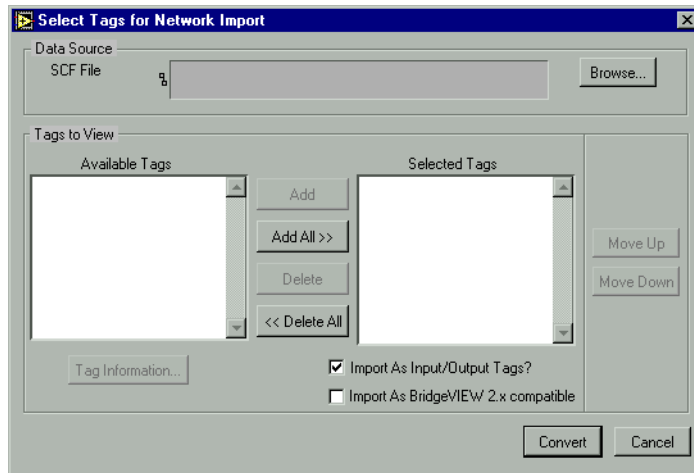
Select Tags for Network Import

Data Source

SCF File

Browse...

Tags to View

Available Tags

Selected Tags

Add

Add All >>

Delete

<< Delete All

Move Up

Move Down

Tag Information...

Import As Input/Output Tags?

Import As BridgeVIEW 2.x compatible

Convert

Cancel